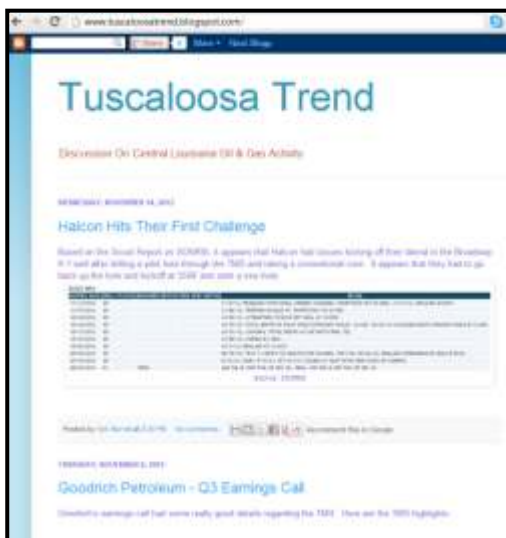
www.tuscaloosatrend.blogspot.com/

Share More Next Blog»

Tuscaloosa Trend

Discussion On Central Louisiana Oil & Gas Activity

WEDNESDAY, NOVEMBER 14, 2012

Halcon Hits Their First Challenge

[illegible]

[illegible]

Posted by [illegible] No comments: Recommend this on Google

THURSDAY, NOVEMBER 8, 2012

Goodrich Petroleum - Q3 Earnings Call

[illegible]